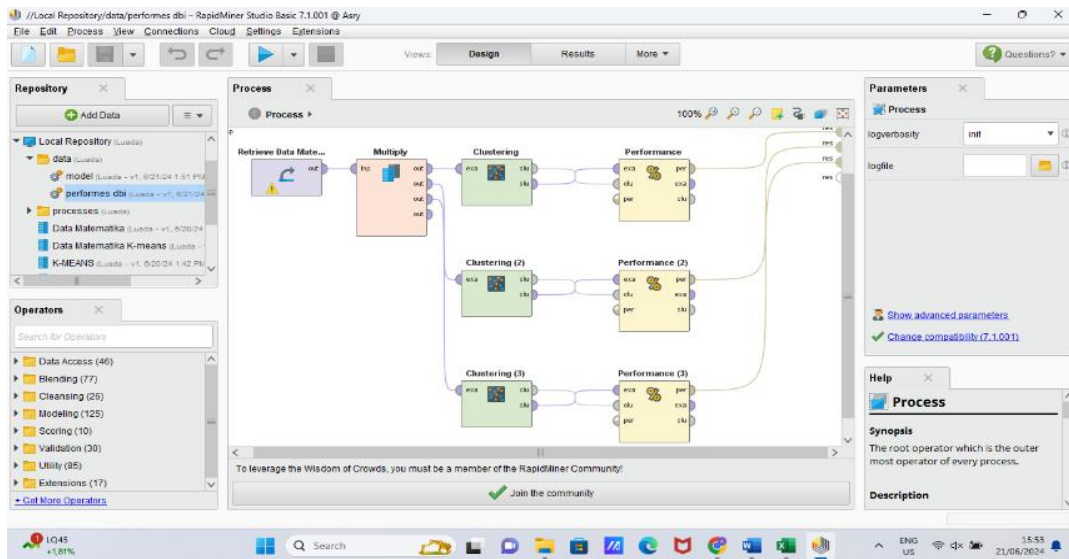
//Local Repository/data/performes dbi – RapidMiner Studio Basic 7.1.001 @ Asry

File Edit Process View Connections Cloud Settings Extensions

Views: Design Results More

Questions?

Repository

Add Data

Local Repository (Luada)
data (Luada)
model (Luada – v1, 6/21/24 1:51 PM
performes dbi (Luada – v1, 6/21/24
processes (Luada)
Data Matematika (Luada – v1, 6/20/24
Data Matematika K-means (Luada –
K-MEANS (Luada – v1, 6/20/24 1:42 PM

Operators

Search for Operators

Data Access (46)
Blending (77)
Cleansing (26)
Modeling (125)
Scoring (10)
Validation (30)
Utility (85)
Extensions (17)

+ Get More Operators

Process

Process ▸

100%

Retrieve Data Mate...
out

Multiply
inp out out out out

Clustering
exa clu clu

Performance
exa clu per per exa clu

Clustering (2)
exa clu clu

Performance (2)
exa clu per per exa clu

Clustering (3)
exa clu clu

Performance (3)
exa clu per per exa clu

res res res res

To leverage the Wisdom of Crowds, you must be a member of the RapidMiner Community!

Join the community

Parameters

Process

logverbosity init

logfile

Show advanced parameters

Change compatibility (7.1.001)

Help

Process

Synopsis

The root operator which is the outer most operator of every process.

Description

LQ45 +1,81%

Search

ENG US

15:53 21/06/2024